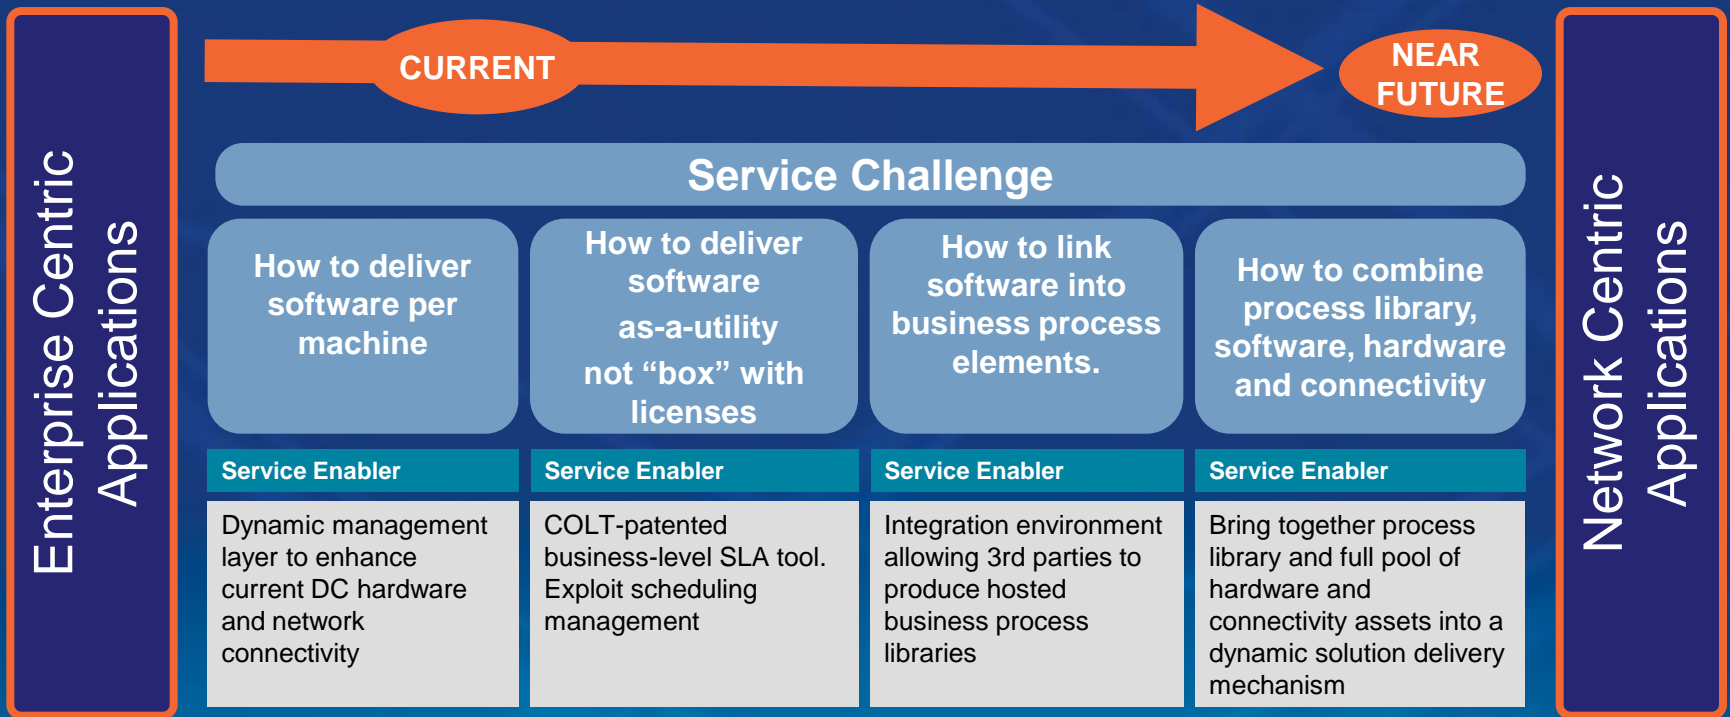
Enterprise Centric Applications

CURRENT

NEAR FUTURE

Network Centric Applications

Service Challenge

How to deliver software per machine

How to deliver software as-a-utility not “box” with licenses

How to link software into business process elements.

How to combine process library, software, hardware and connectivity

Service Enabler

Dynamic management layer to enhance current DC hardware and network connectivity

Service Enabler

COLT-patented business-level SLA tool. Exploit scheduling management

Service Enabler

Integration environment allowing 3rd parties to produce hosted business process libraries

Service Enabler

Bring together process library and full pool of hardware and connectivity assets into a dynamic solution delivery mechanism